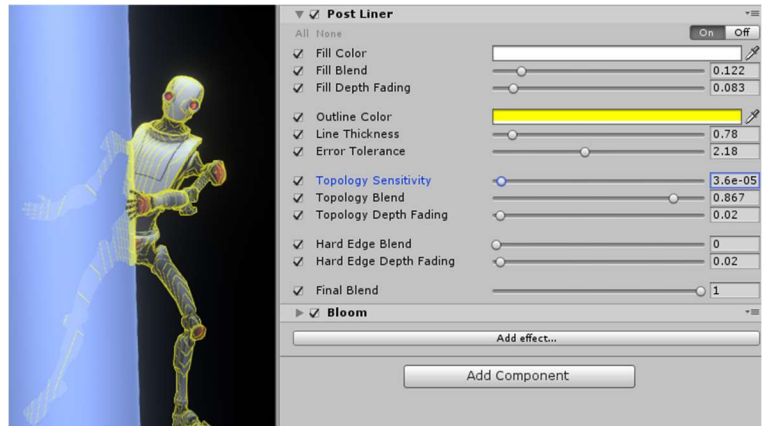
Post Liner

All None

On Off

Fill Color

Fill Blend 0.122

Fill Depth Fading 0.083

Outline Color

Line Thickness 0.78

Error Tolerance 2.18

Topology Sensitivity 3.6e-05

Topology Blend 0.867

Topology Depth Fading 0.02

Hard Edge Blend 0

Hard Edge Depth Fading 0.02

Final Blend 1

Bloom

Add effect...

Add Component